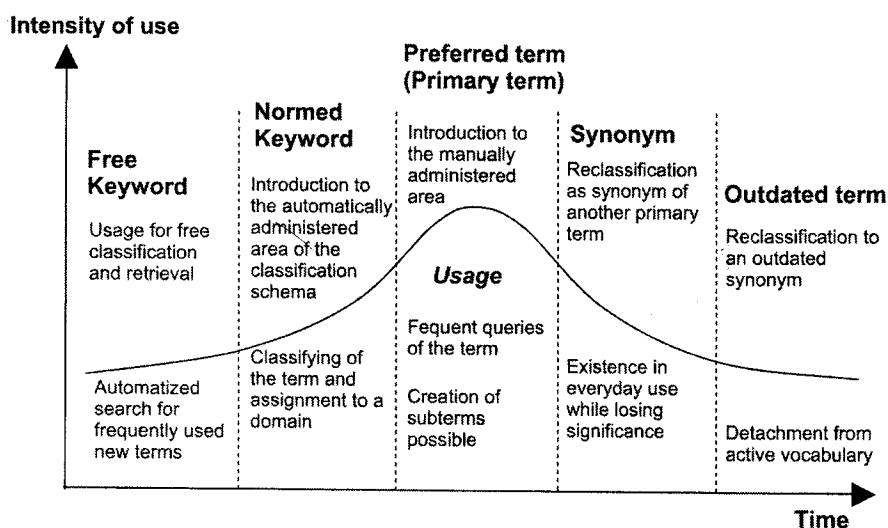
Intensity of use

Free Keyword

Usage for free classification and retrieval

Automatized search for frequently used new terms

Normed Keyword

Introduction to the automatically administered area of the classification schema

Classifying of the term and assignment to a domain

Preferred term (Primary term)

Introduction to the manually administered area

Usage

Fequent queries of the term

Creation of subterms possible

Synonym

Reclassification as synonym of another primary term

Existence in everyday use while losing significance

Outdated term

Reclassification to an outdated synonym

Detachment from active vocabulary

Time